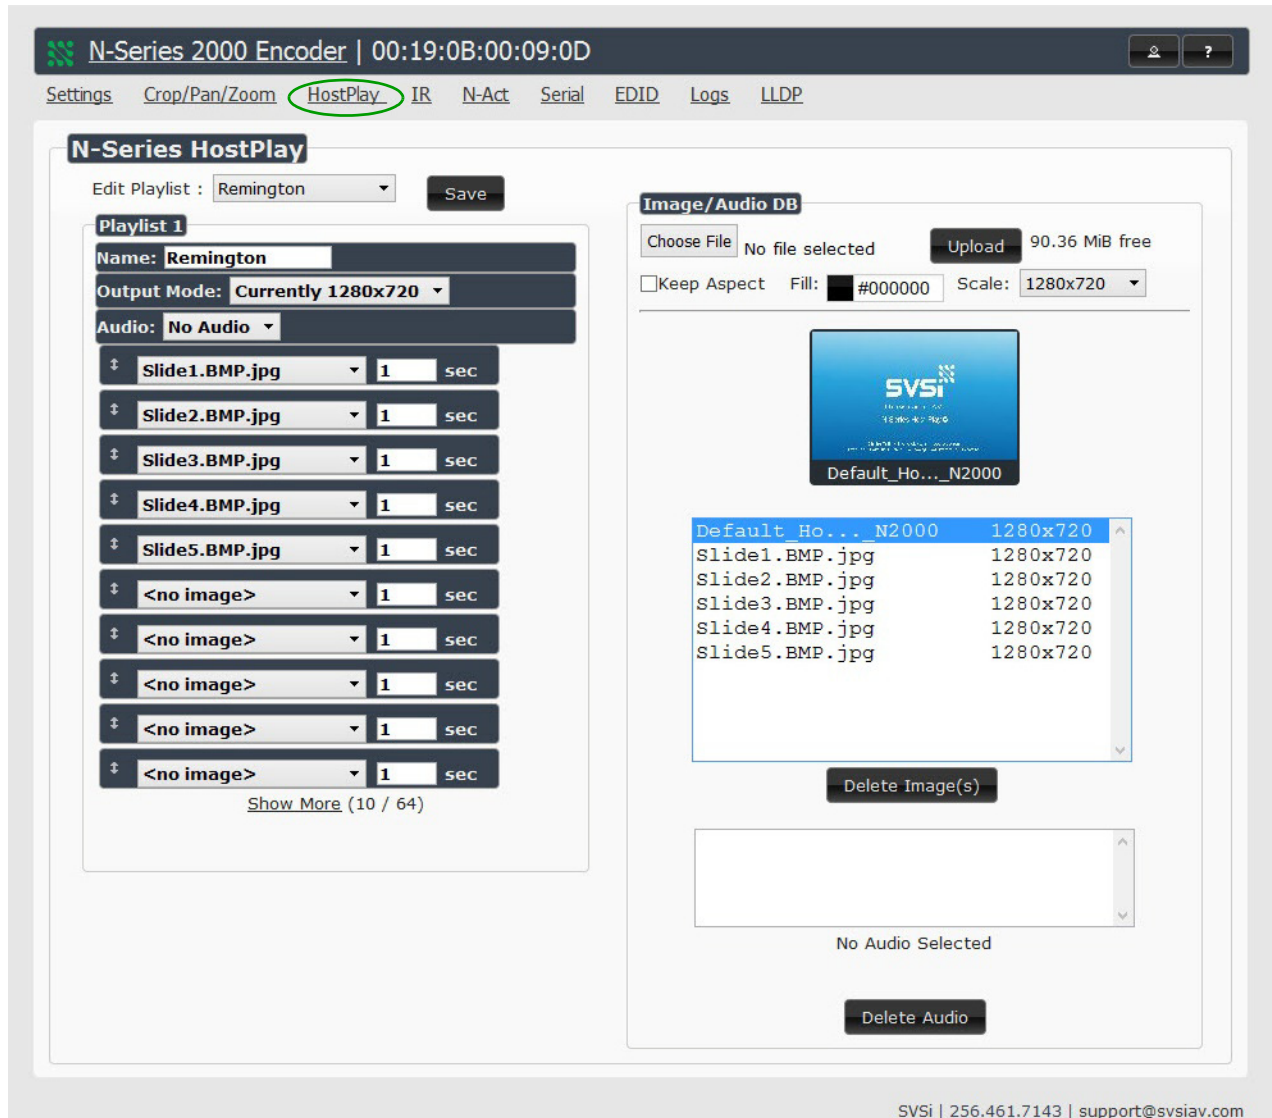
N-Series 2000 Encoder | 00:19:0B:00:09:0D

? 

Settings Crop/Pan/Zoom HostPlay IR N-Act Serial EDID Logs LLDP

N-Series HostPlay

Edit Playlist : Remington

Save

Playlist 1

Name: Remington

Output Mode: Currently 1280x720

Audio: No Audio

Slide1.BMP.jpg 1 sec

Slide2.BMP.jpg 1 sec

Slide3.BMP.jpg 1 sec

Slide4.BMP.jpg 1 sec

Slide5.BMP.jpg 1 sec

<no image> 1 sec

<no image> 1 sec

<no image> 1 sec

<no image> 1 sec

<no image> 1 sec

Show More (10 / 64)

Image/Audio DB

Choose File No file selected

Upload 90.36 MiB free

Keep Aspect Fill: #000000 Scale: 1280x720

SVSi

Default_Ho..._N2000

| Default_Ho..._N2000 | 1280x720 |
|---|---|
| Slide1.BMP.jpg | 1280x720 |
| Slide2.BMP.jpg | 1280x720 |
| Slide3.BMP.jpg | 1280x720 |
| Slide4.BMP.jpg | 1280x720 |
| Slide5.BMP.jpg | 1280x720 |

Delete Image(s)

No Audio Selected

Delete Audio

SVSi | 256.461.7143 | support@svsiav.com